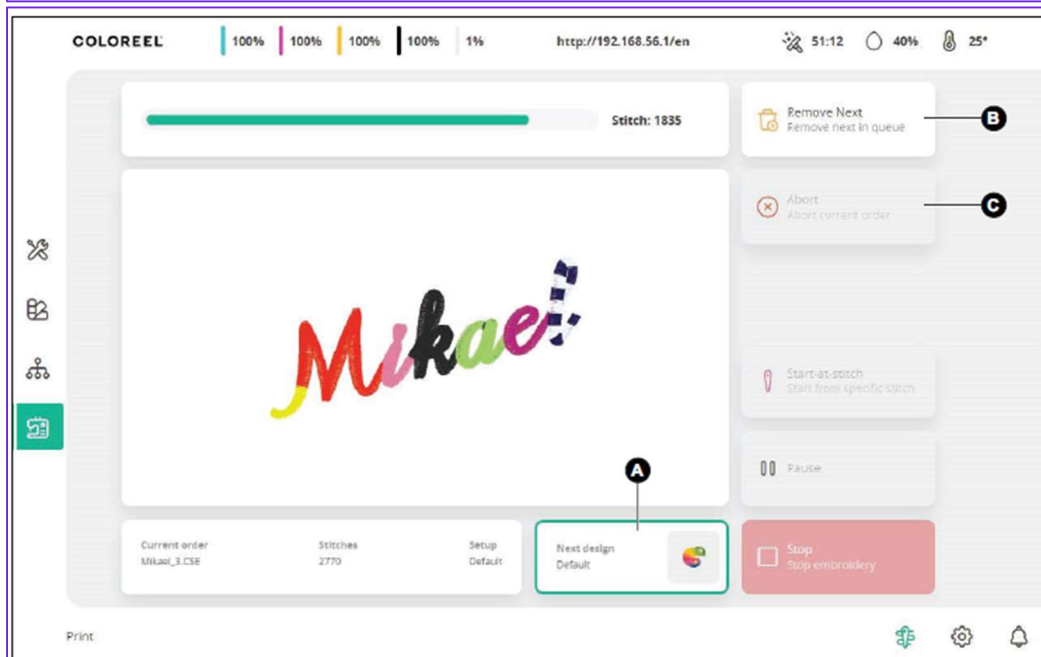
COLOREEL | 100% | 100% | 100% | 100% | 1% http://192.168.56.1/en 51:12 40% 25°

Stitch: 1835

Remove Next
Remove next in queue

B

Abort
Abort current order

C

Mikael

Start-at-stitch
Start from specific stitch

A

Pause

Current order
Mikael_3.CSE

Stitches
2770

Setup
Default

Next design
Default

Stop
Stop embroidery

Print